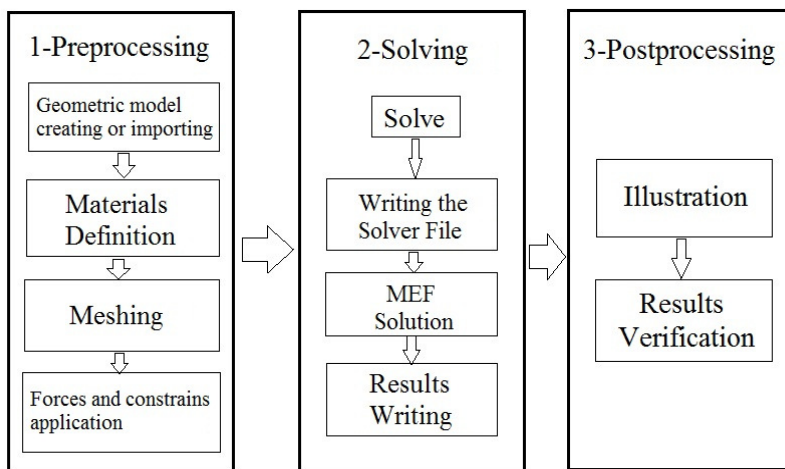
1-Preprocessing

Geometric model creating or importing

Materials Definition

Meshing

Forces and constrains application

2-Solving

Solve

Writing the Solver File

MEF Solution

Results Writing

3-Postprocessing

Illustration

Results Verification